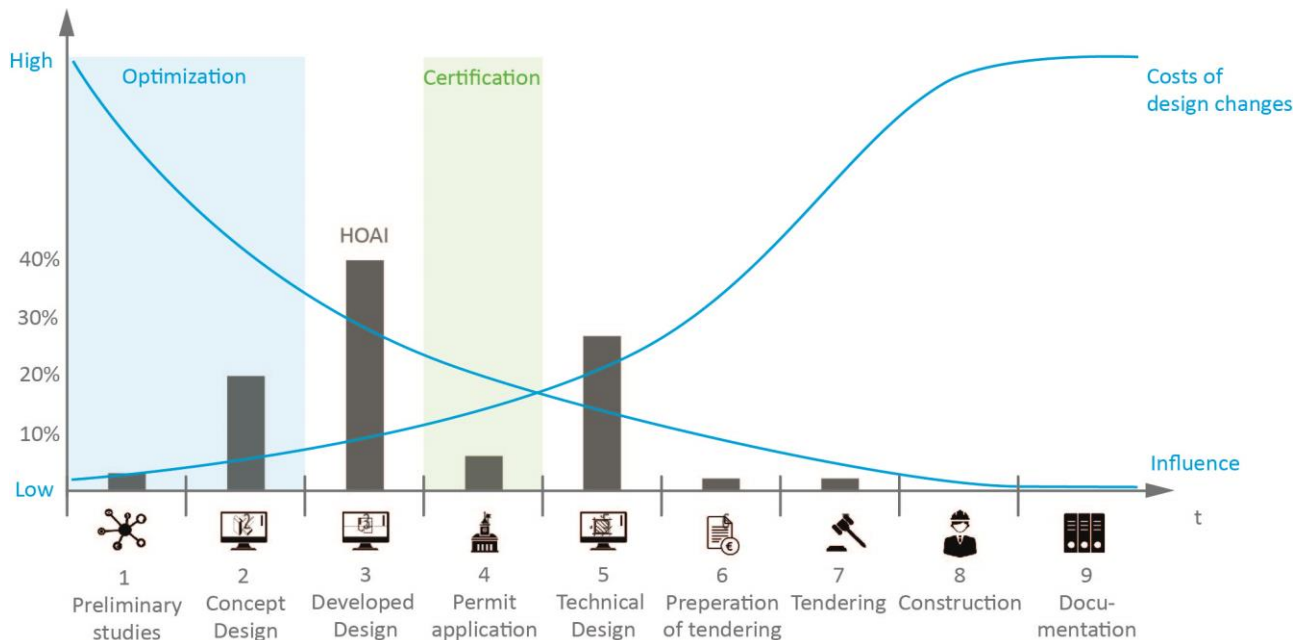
High
Optimization
Certification
Costs of design changes
HOAI
40%
30%
20%
10%
Low
Influence
t
1
Preliminary studies
2
Concept Design
3
Developed Design
4
Permit application
5
Technical Design
6
Preperation of tendering
7
Tendering
8
Construction
9
Documentation